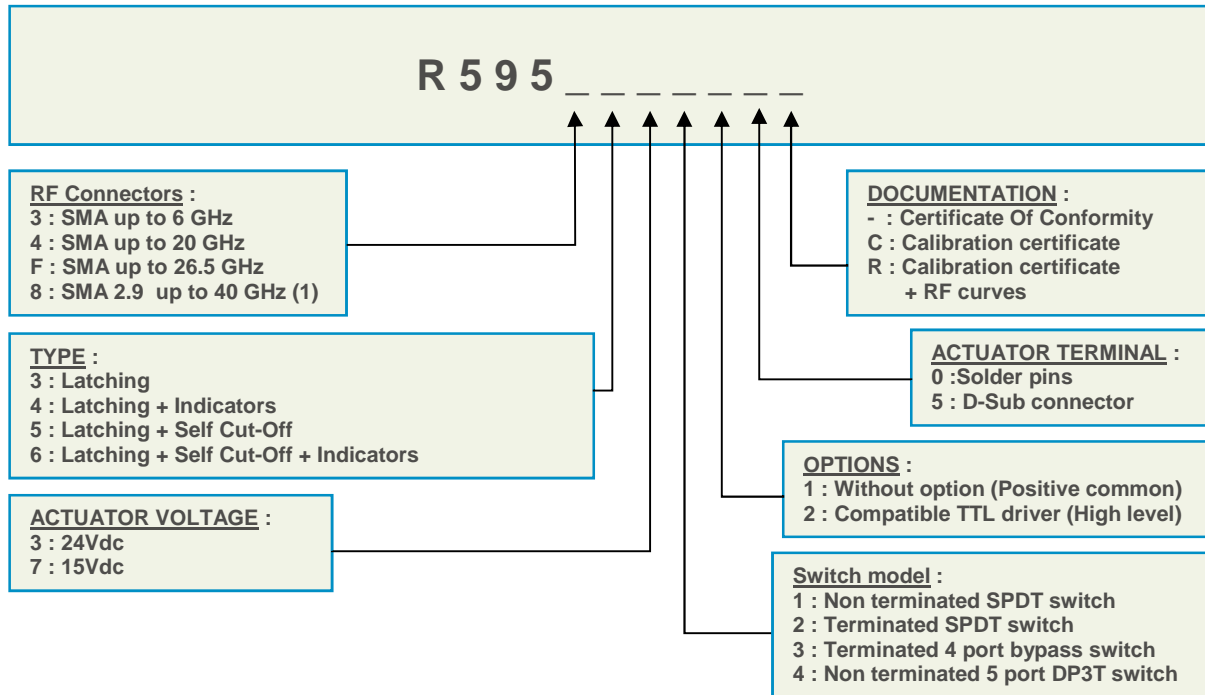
R 5 9 5 _ _ _ _ _ _ _

RF Connectors :
3 : SMA up to 6 GHz
4 : SMA up to 20 GHz
F : SMA up to 26.5 GHz
8 : SMA 2.9 up to 40 GHz (1)

TYPE :
3 : Latching
4 : Latching + Indicators
5 : Latching + Self Cut-Off
6 : Latching + Self Cut-Off + Indicators

ACTUATOR VOLTAGE :
3 : 24Vdc
7 : 15Vdc

DOCUMENTATION :
- : Certificate Of Conformity
C : Calibration certificate
R : Calibration certificate + RF curves

ACTUATOR TERMINAL :
0 :Solder pins
5 : D-Sub connector

OPTIONS :
1 : Without option (Positive common)
2 : Compatible TTL driver (High level)

Switch model :
1 : Non terminated SPDT switch
2 : Terminated SPDT switch
3 : Terminated 4 port bypass switch
4 : Non terminated 5 port DP3T switch